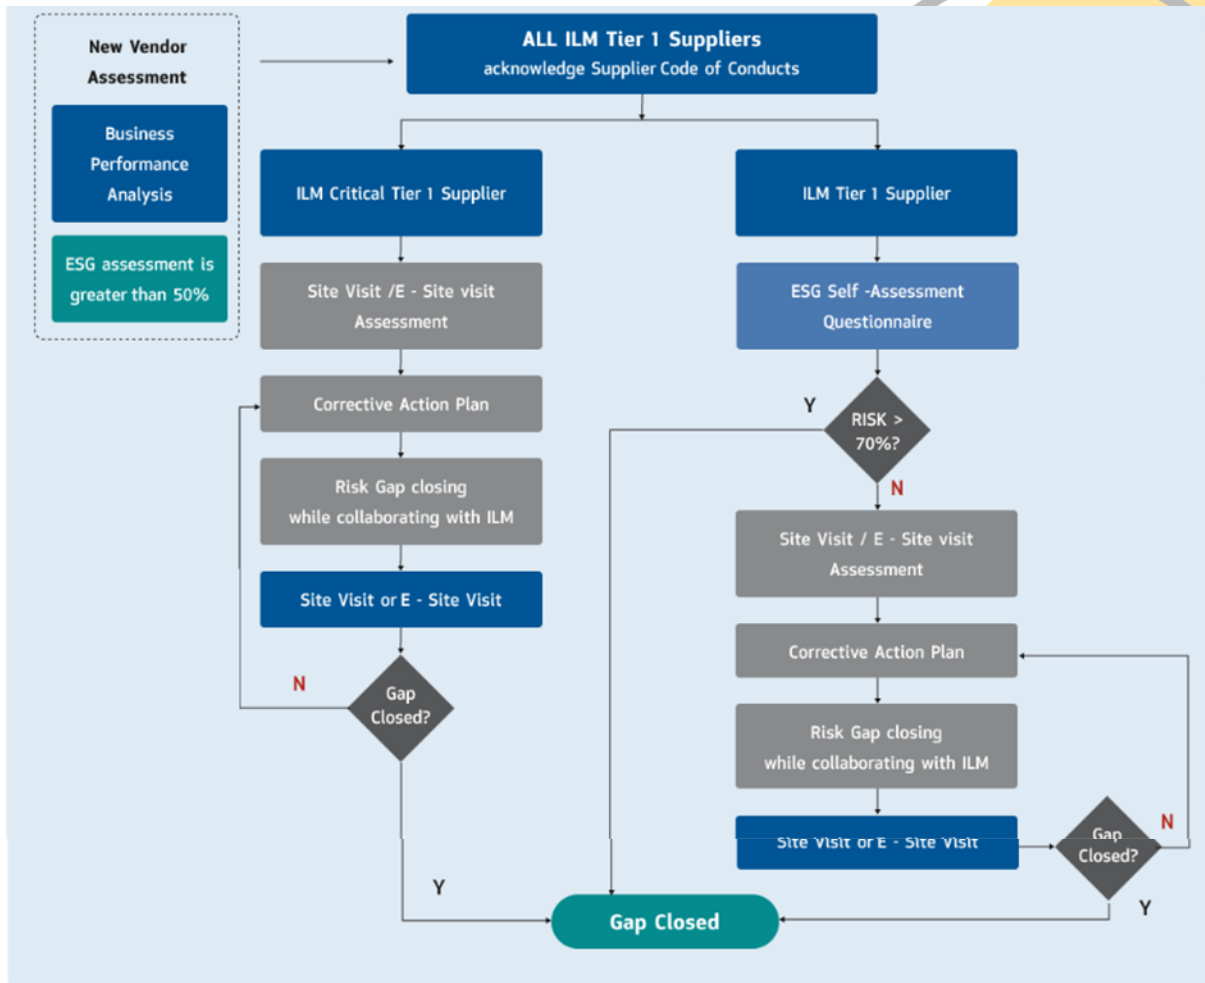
New Vendor Assessment

Business Performance Analysis

ESG assessment is greater than 50%

ALL ILM Tier 1 Suppliers
acknowledge Supplier Code of Conducts

ILM Critical Tier 1 Supplier

Site Visit /E - Site visit Assessment

Corrective Action Plan

Risk Gap closing while collaborating with ILM

Site Visit or E - Site Visit

N

Gap Closed?

Y

ILM Tier 1 Supplier

ESG Self -Assessment Questionnaire

Y

RISK > 70%?

N

Site Visit / E - Site visit Assessment

Corrective Action Plan

Risk Gap closing while collaborating with ILM

Site Visit or E - Site Visit

Gap Closed?

N

Y

Gap Closed